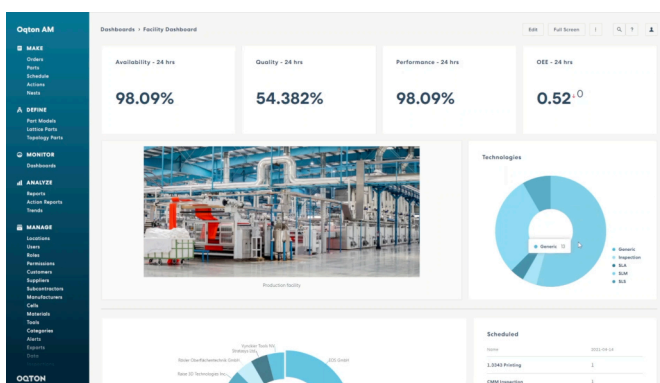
Oqton AM

MAKE
Orders
Parts
Schedule
Actions
Nests

DEFINE
Part Models
Lattice Parts
Topology Parts

MONITOR
Dashboards

ANALYZE
Reports
Action Reports
Trends

MANAGE
Locations
Users
Roles
Permissions
Customers
Suppliers
Subcontractors
Manufacturers
Cells
Materials
Tools
Categories
Alerts
Exports
Data

OQTON

Dashboards › Facility Dashboard

Edit Full Screen

Availability - 24 hrs
98.09%

Quality - 24 hrs
54.382%

Performance - 24 hrs
98.09%

OEE - 24 hrs
0.52 $^{\uparrow 0}$

Production facility

Technologies

Generic 13

Generic
Inspection
SLA
SLM
SLS

Synoder Tools NL
Stratasys Ltd.
Stoler Oberflächentechnik GmbH
Rate 3D Technologies Inc.
EOS GmbH

Scheduled

Name
2021-09-14
1.3342 Printing
1
CMM Inspection
1